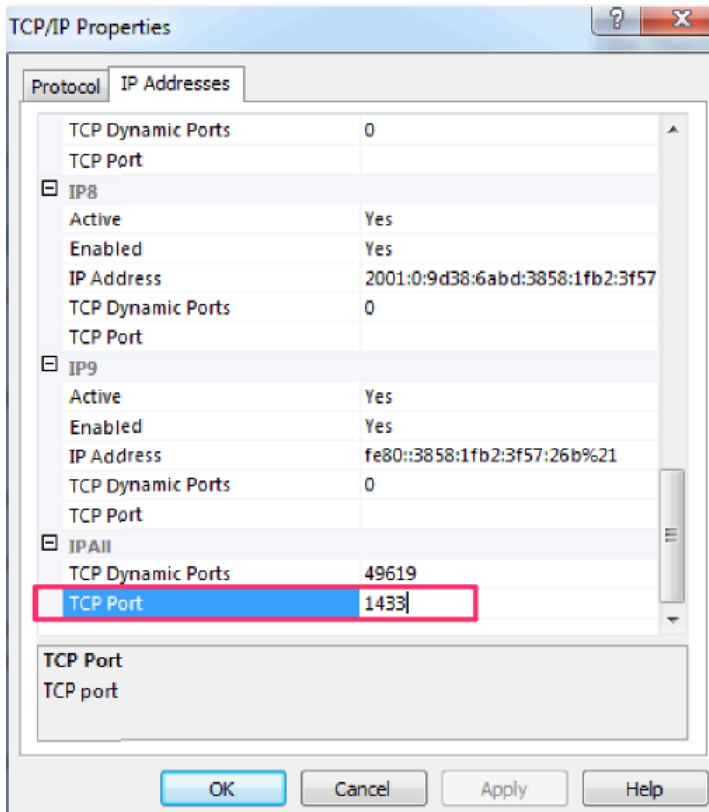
TCP/IP Properties

?

X

Protocol

IP Addresses

| | |
|---|---|
| TCP Dynamic Ports | 0 |
| TCP Port | |
| ⊟ IP8 | |
| Active | Yes |
| Enabled | Yes |
| IP Address | 2001:0:9d38:6abd:3858:1fb2:3f57 |
| TCP Dynamic Ports | 0 |
| TCP Port | |
| ⊟ IP9 | |
| Active | Yes |
| Enabled | Yes |
| IP Address | fe80::3858:1fb2:3f57:26b%21 |
| TCP Dynamic Ports | 0 |
| TCP Port | |
| ⊟ IPAll | |
| TCP Dynamic Ports | 49619 |
| TCP Port | 1433 |

TCP Port

TCP port

OK

Cancel

Apply

Help